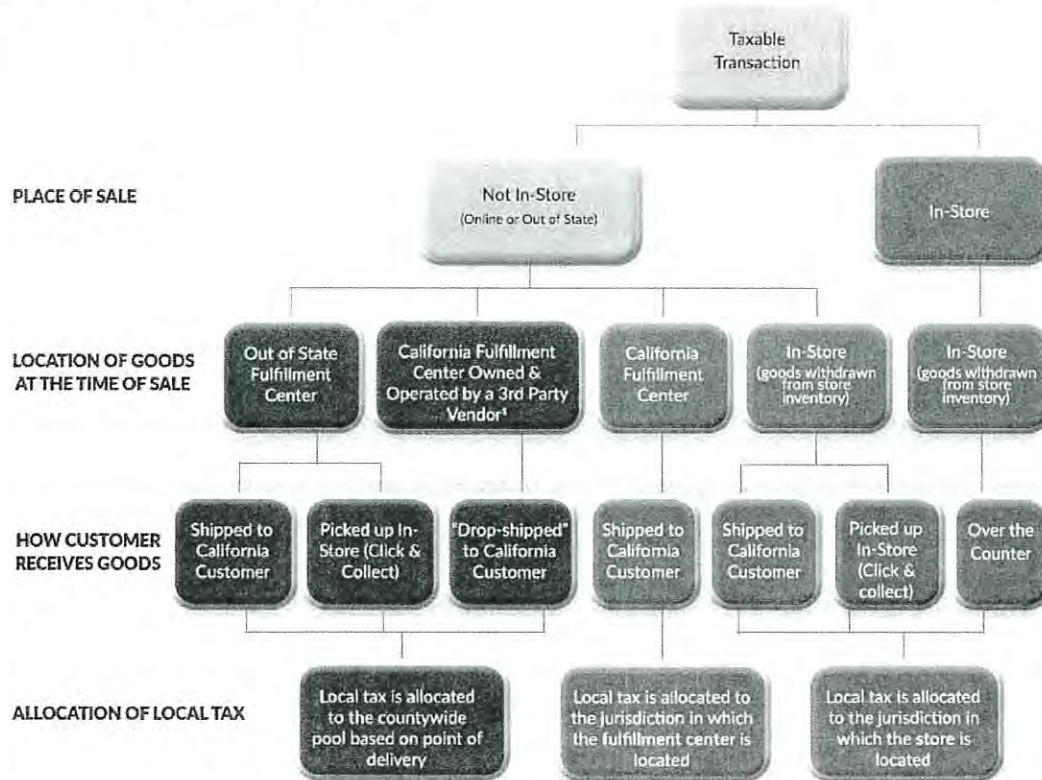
Taxable Transaction

PLACE OF SALE

Not In-Store
(Online or Out of State)

In-Store

LOCATION OF GOODS AT THE TIME OF SALE

Out of State Fulfillment Center

California Fulfillment Center Owned & Operated by a 3rd Party Vendor¹

California Fulfillment Center

In-Store (goods withdrawn from store inventory)

In-Store (goods withdrawn from store inventory)

HOW CUSTOMER RECEIVES GOODS

Shipped to California Customer

Picked up In-Store (Click & Collect)

"Drop-shipped" to California Customer

Shipped to California Customer

Shipped to California Customer

Picked up In-Store (Click & collect)

Over the Counter

ALLOCATION OF LOCAL TAX

Local tax is allocated to the countywide pool based on point of delivery

Local tax is allocated to the jurisdiction in which the fulfillment center is located

Local tax is allocated to the jurisdiction in which the store is located